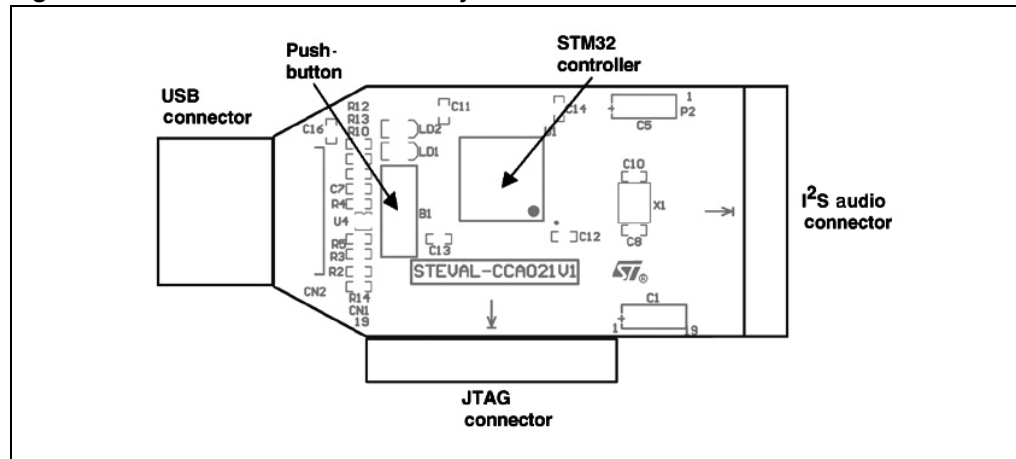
Push-button

STM32 controller

USB connector

R12
R13
R10
C16
C11
LD2
LD1
C14
U1
1
P2
C5
C10
X1
C8
C7
R4
U4
B1
R5
R3
R2
C13
C12
STEVAL-CCA021V1
R14
CN1
19
CN2
C1
1
9

$I^2S$ audio connector

JTAG connector